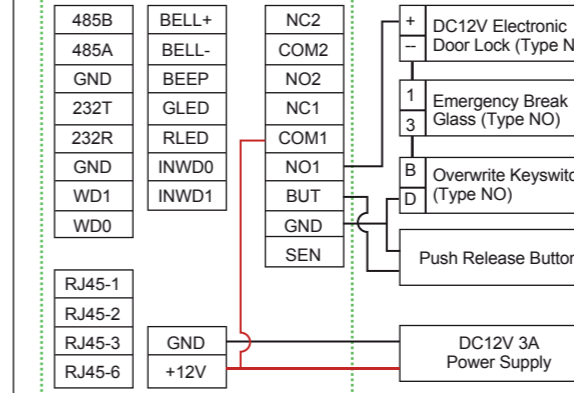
| 485B | BELL+ | NC2 |
|---|---|---|
| 485A | BELL- | COM2 |
| GND | BEEP | NO2 |
| 232T | GLED | NC1 |
| 232R | RLED | COM1 |
| GND | INWD0 | NO1 |
| WD1 | INWD1 | BUT |
| WD0 | | GND |
| | | SEN |

+
–
DC12V Electronic Door Lock (Type N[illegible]

1
3
Emergency Break Glass (Type NO)

B
D
Overwrite Keyswit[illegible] (Type NO)

Push Release Butto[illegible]

RJ45-1
RJ45-2
RJ45-3
RJ45-6

GND
+12V

DC12V 3A
Power Supply